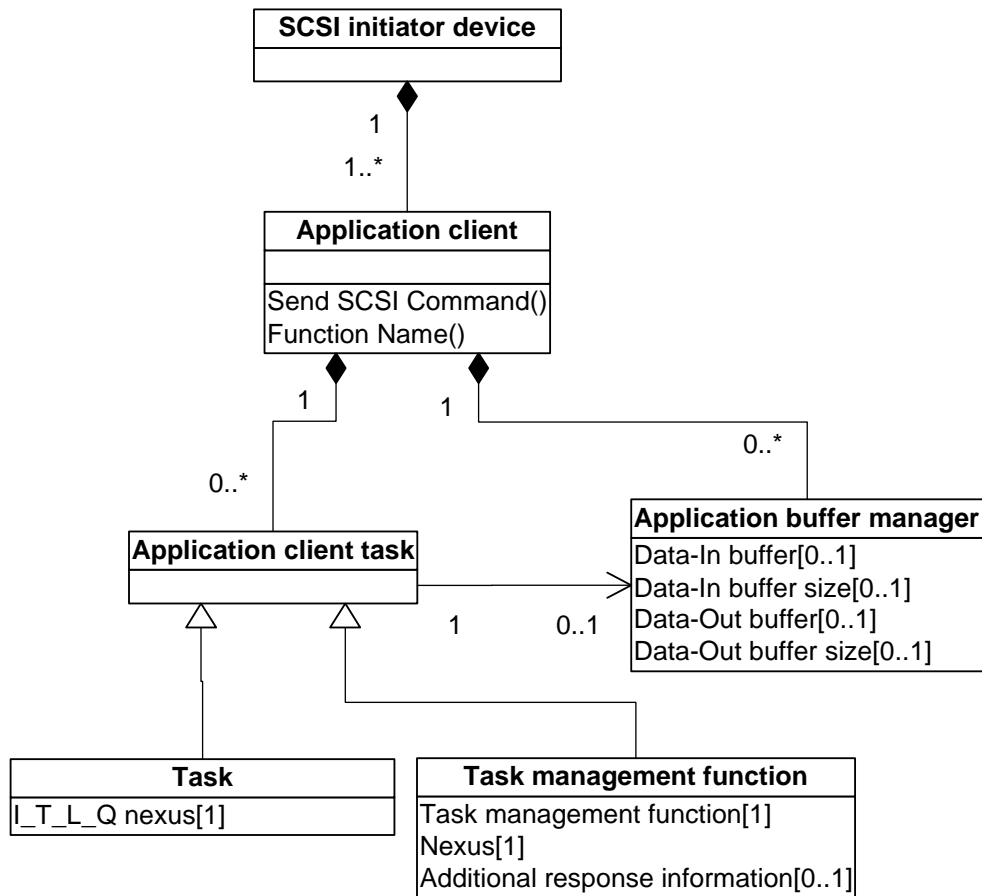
SCSI initiator device

1

1..*

Application client

Send SCSI Command()
Function Name()

1

1

0..*

0..*

Application buffer manager

Data-In buffer[0..1]
Data-In buffer size[0..1]
Data-Out buffer[0..1]
Data-Out buffer size[0..1]

Application client task

1

0..1

Task

I_T_L_Q nexus[1]

Task management function

Task management function[1]
Nexus[1]
Additional response information[0..1]